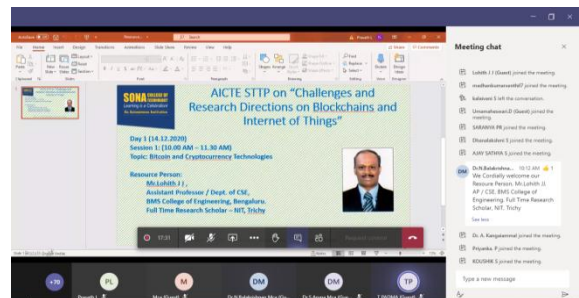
AICTE STTP on "Challenges and Research Directions on Blockchains and Internet of Things"

SONA COLLEGE OF TECHNOLOGY

Day 1 (14.12.2020)
Session 1: (10.00 AM – 11.30 AM)
Topic: Bitcoin and Cryptocurrency Technologies

Resource Person:
Mr.Lohith J J,
Assistant Professor / Dept. of CSE,
BMS College of Engineering, Bengaluru.
Full Time Research Scholar – NIT, Trichy

17:21

Meeting chat

Lohith J J (Guest) joined the meeting
madhankumaran007 joined the meeting
kalaivani S left the conversation.
Umamaheswari.D (Guest) joined the meeting
SARANYA PR joined the meeting
Dhanalakshmi S joined the meeting
AJAY SATHYA S joined the meeting

Dr.N.Balakrishna... 10:12 AM
We Cordially welcome our Resource Person. Mr.Lohith J.J. AP / CSE, BMS College of Engineering, Full Time Research Scholar, NIT, Trichy
See less

Dr. A. Kangaiammal joined the meeting
Priyanka_P joined the meeting
KOUSHIK S joined the meeting

Type a new message

+70
PL
M
DM
DM
TP